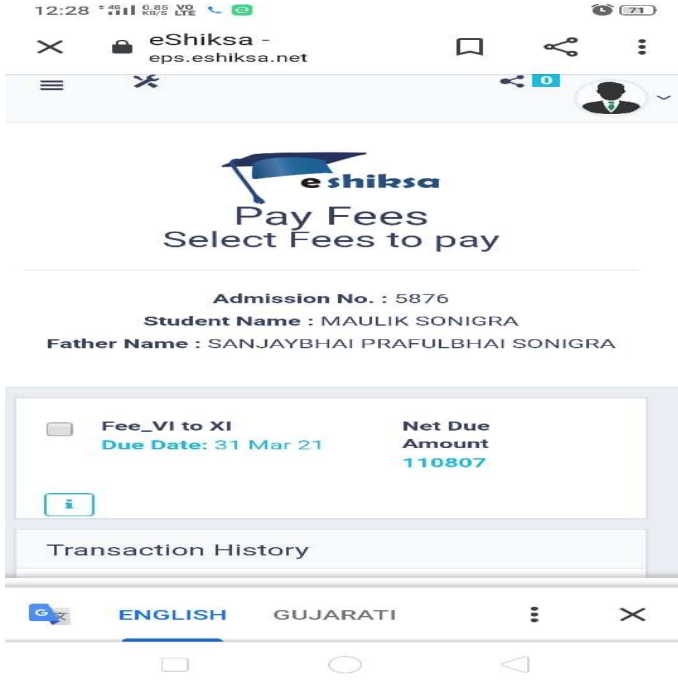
12:28 4G 0.85 KB/S VO LTE 71

eShiksa -
eps.eshiksa.net

0

eshiksa

Pay Fees
Select Fees to pay

Admission No. : 5876
Student Name : MAULIK SONIGRA
Father Name : SANJAYBHAI PRAFULBHAI SONIGRA

Fee_VI to XI
Due Date: 31 Mar 21

Net Due Amount
110807

i

Transaction History

ENGLISH GUJARATI